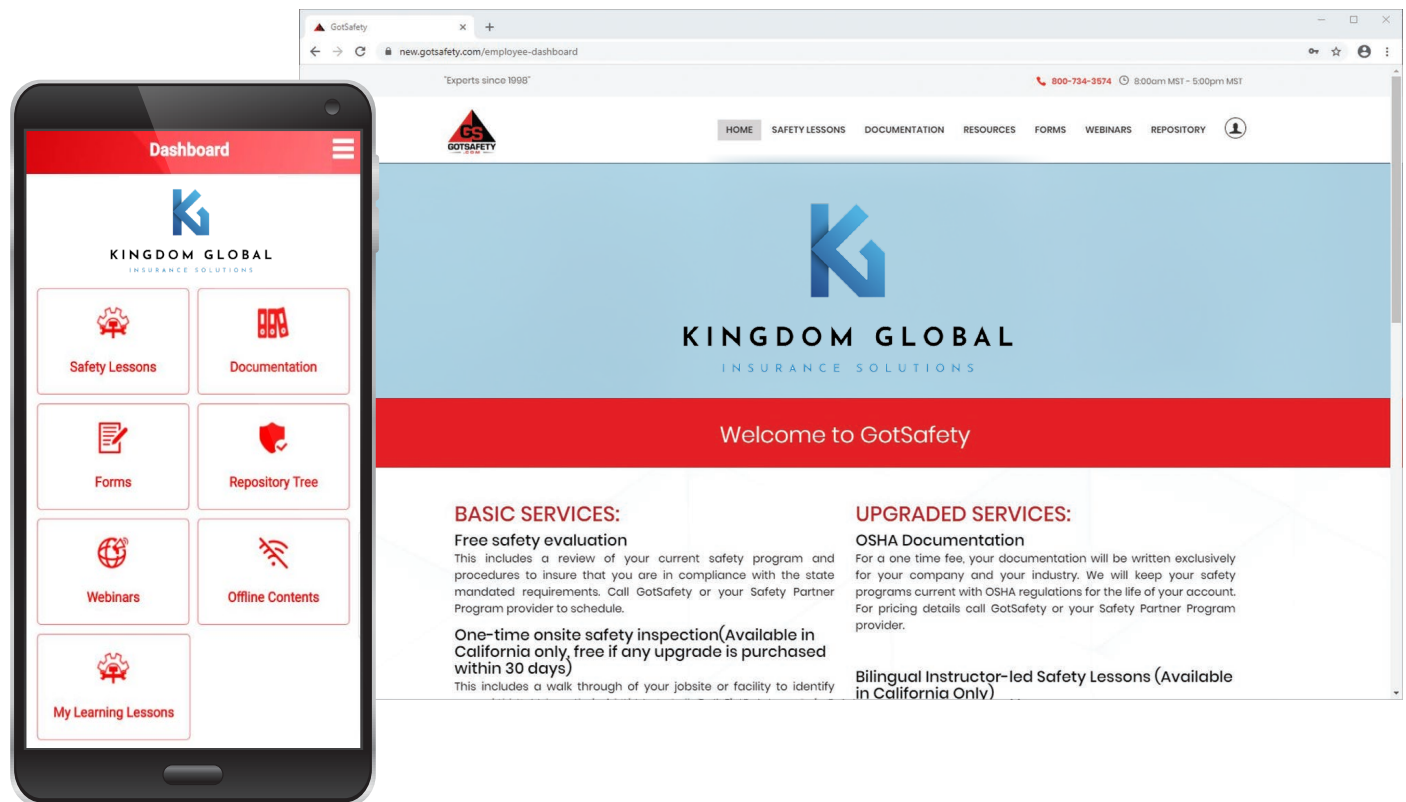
Dashboard

KINGDOM GLOBAL
INSURANCE SOLUTIONS

Safety Lessons

Documentation

Forms

Repository Tree

Webinars

Offline Contents

My Learning Lessons

GotSafety

new.gotsafety.com/employee-dashboard

"Experts since 1998"

800-734-3574 8:00am MST - 5:00pm MST

GS
GOTSAFETY

HOME SAFETY LESSONS DOCUMENTATION RESOURCES FORMS WEBINARS REPOSITORY

KINGDOM GLOBAL
INSURANCE SOLUTIONS

Welcome to GotSafety

BASIC SERVICES:

Free safety evaluation
This includes a review of your current safety program and procedures to insure that you are in compliance with the state mandated requirements. Call GotSafety or your Safety Partner Program provider to schedule.

One-time onsite safety inspection(Available in California only, free if any upgrade is purchased within 30 days)
This includes a walk through of your jobsite or facility to identify

UPGRADED SERVICES:

OSHA Documentation
For a one time fee, your documentation will be written exclusively for your company and your industry. We will keep your safety programs current with OSHA regulations for the life of your account. For pricing details call GotSafety or your Safety Partner Program provider.

Bilingual Instructor-led Safety Lessons (Available in California Only)